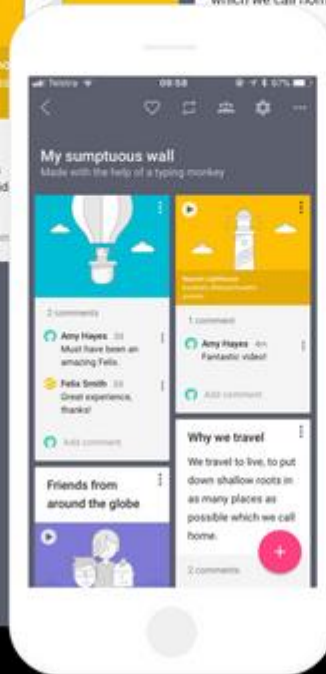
which we call hom

Telstra 09:58 57%

My sumptuous wall
Made with the help of a typing monkey

2 comments
Amy Hayes 3d
Must have been an amazing Felix.
Felix Smith 3d
Great experience, thanks!
Add comment

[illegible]

1 comment
Amy Hayes 4m
Fantastic video!
Add comment

Friends from around the globe

Why we travel
We travel to live, to put down shallow roots in as many places as possible which we call home.
2 comments

+